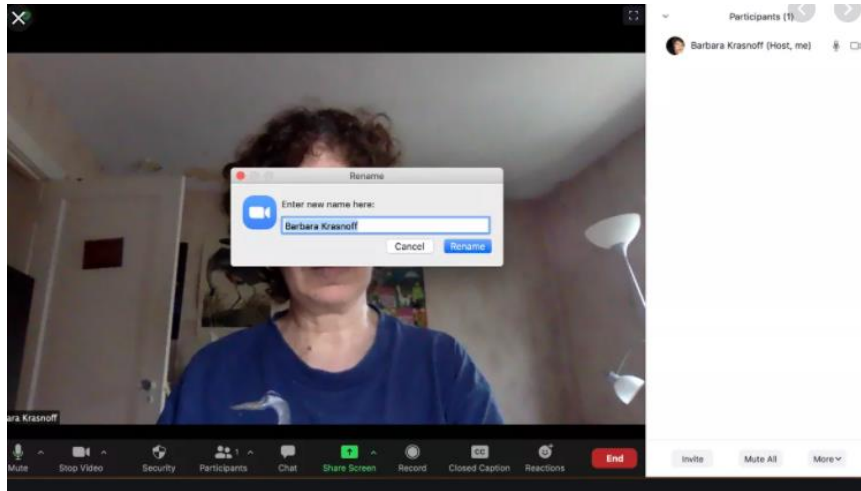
Participants (1)

Barbara Krasnoff (Host, me)

Rename

Enter new name here:

Barbara Krasnoff

Cancel

Rename

ara Krasnoff

Mute

Stop Video

Security

Participants 1

Chat

Share Screen

Record

CC

Closed Caption

Reactions

End

Invite

Mute All

More